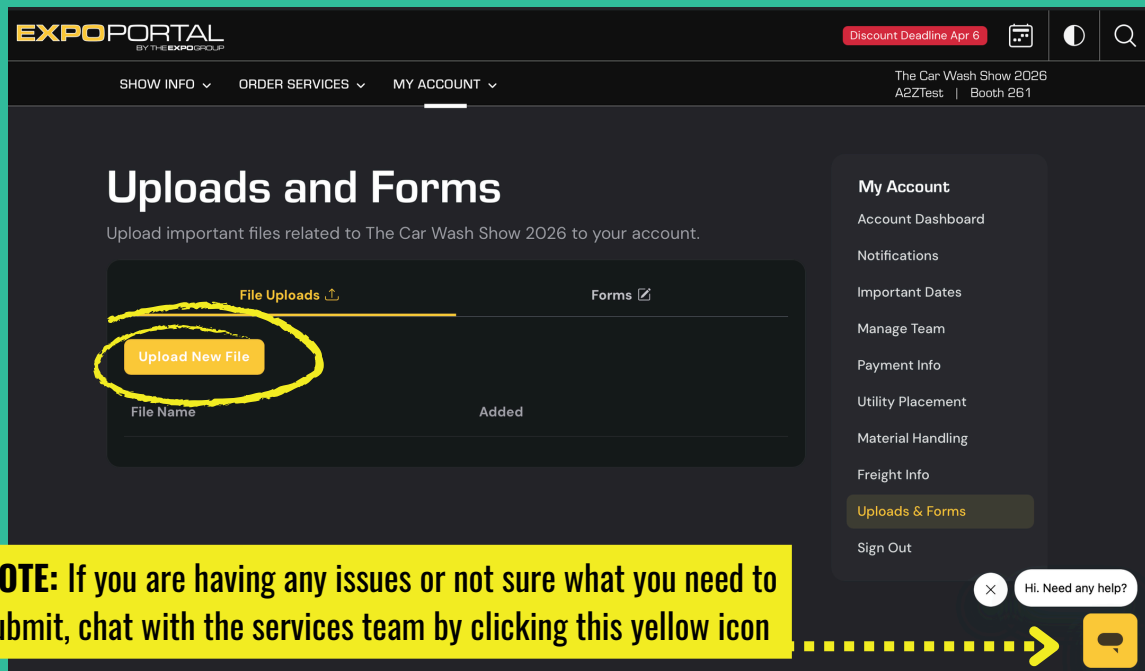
EXPOPORTAL
BY THE EXPO GROUP

Discount Deadline Apr 6

SHOW INFO ORDER SERVICES MY ACCOUNT

The Car Wash Show 2026
A2ZTest | Booth 261

Uploads and Forms

Upload important files related to The Car Wash Show 2026 to your account.

File Uploads Forms

Upload New File

File Name Added

My Account
Account Dashboard
Notifications
Important Dates
Manage Team
Payment Info
Utility Placement
Material Handling
Freight Info
Uploads & Forms
Sign Out

OTE: If you are having any issues or not sure what you need to ubmit, chat with the services team by clicking this yellow icon

Hi. Need any help?